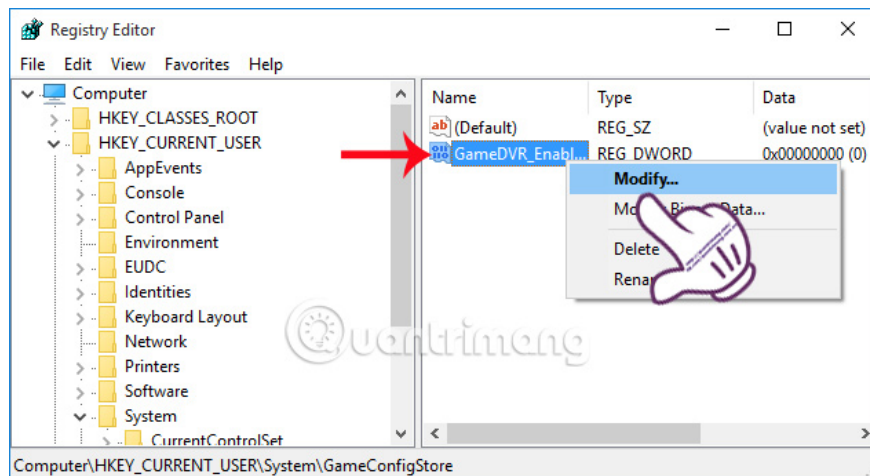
Registry Editor

File Edit View Favorites Help

Computer
HKEY_CLASSES_ROOT
HKEY_CURRENT_USER
AppEvents
Console
Control Panel
Environment
EUDC
Identities
Keyboard Layout
Network
Printers
Software
System
CurrentControlSet

| Name | Type | Data |
|---|---|---|
| ab (Default) | REG_SZ | (value not set) |
| GameDVR_Enabl... | REG_DWORD | 0x00000000 (0) |

Modify...
Mo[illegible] Bi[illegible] Data...
Delete
Rena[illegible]

Quantrimang

Computer\HKEY_CURRENT_USER\System\GameConfigStore